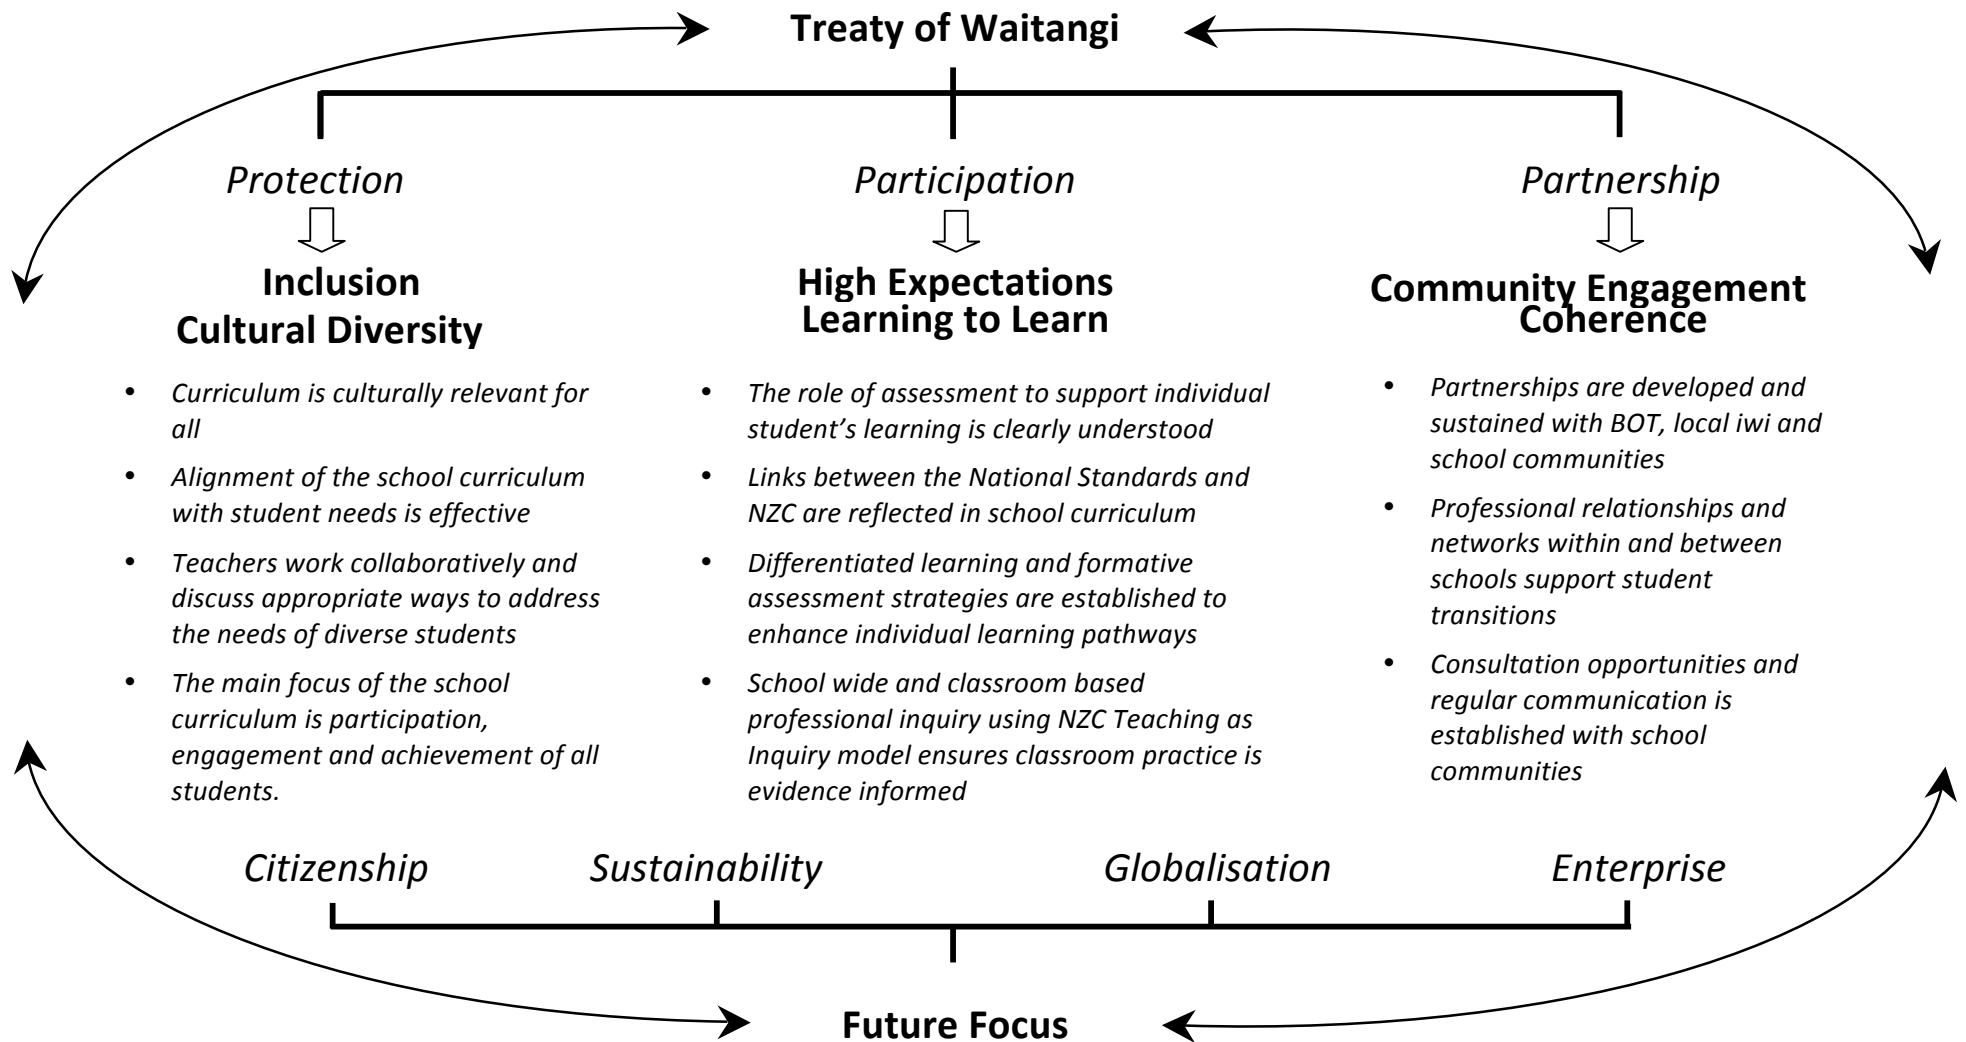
Treaty of Waitangi

Protection

Inclusion
Cultural Diversity

- Curriculum is culturally relevant for all
- Alignment of the school curriculum with student needs is effective
- Teachers work collaboratively and discuss appropriate ways to address the needs of diverse students
- The main focus of the school curriculum is participation, engagement and achievement of all students.

Participation

High Expectations
Learning to Learn

- The role of assessment to support individual student's learning is clearly understood
- Links between the National Standards and NZC are reflected in school curriculum
- Differentiated learning and formative assessment strategies are established to enhance individual learning pathways
- School wide and classroom based professional inquiry using NZC Teaching as Inquiry model ensures classroom practice is evidence informed

Partnership

Community Engagement
Coherence

- Partnerships are developed and sustained with BOT, local iwi and school communities
- Professional relationships and networks within and between schools support student transitions
- Consultation opportunities and regular communication is established with school communities

Citizenship Sustainability Globalisation Enterprise

Future Focus